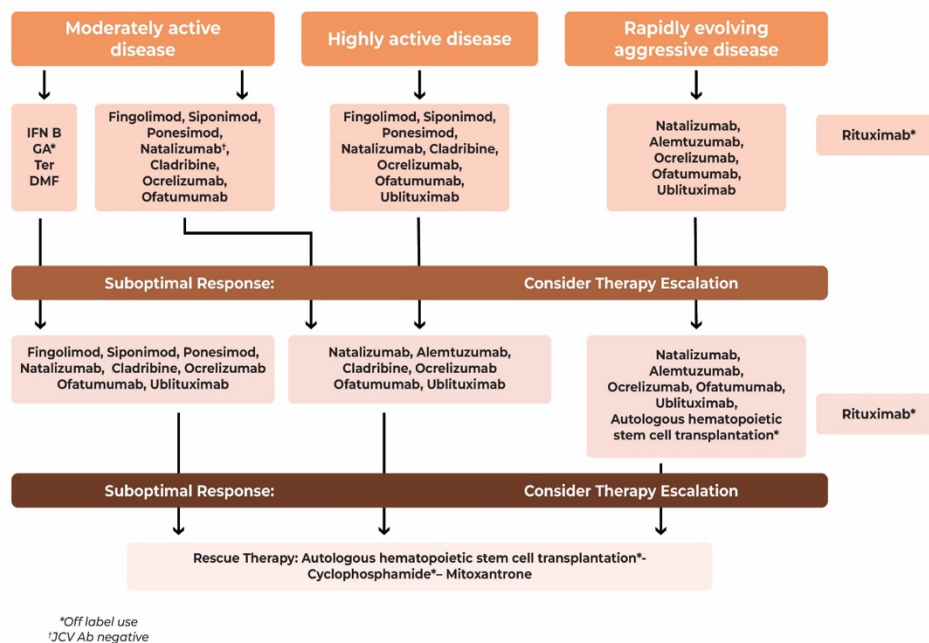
Moderately active disease

Highly active disease

Rapidly evolving aggressive disease

IFN B
GA*
Ter
DMF

Fingolimod, Siponimod, Ponesimod, Natalizumab†, Cladribine, Ocrelizumab, Ofatumumab

Fingolimod, Siponimod, Ponesimod, Natalizumab, Cladribine, Ocrelizumab, Ofatumumab, Ublituximab

Natalizumab, Alemtuzumab, Ocrelizumab, Ofatumumab, Ublituximab

Rituximab*

Suboptimal Response: Consider Therapy Escalation

Fingolimod, Siponimod, Ponesimod, Natalizumab, Cladribine, Ocrelizumab Ofatumumab, Ublituximab

Natalizumab, Alemtuzumab, Cladribine, Ocrelizumab Ofatumumab, Ublituximab

Natalizumab, Alemtuzumab, Ocrelizumab, Ofatumumab, Ublituximab, Autologous hematopoietic stem cell transplantation*

Rituximab*

Suboptimal Response: Consider Therapy Escalation

Rescue Therapy: Autologous hematopoietic stem cell transplantation*- Cyclophosphamide*– Mitoxantrone

*Off label use
†JCV Ab negative